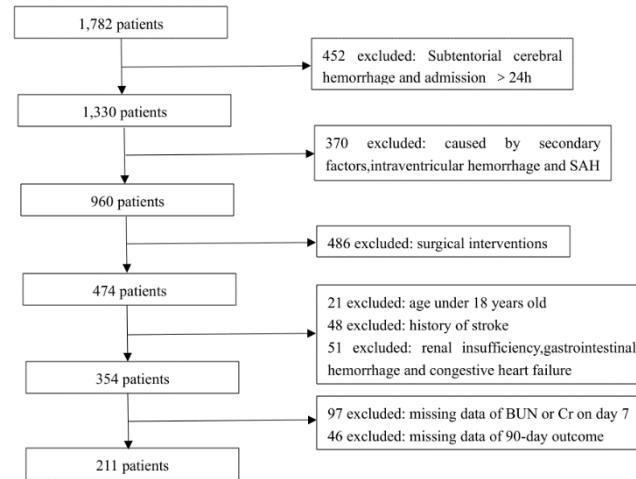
1,782 patients

452 excluded: Subtentorial cerebral hemorrhage and admission > 24h

1,330 patients

370 excluded: caused by secondary factors,intraventricular hemorrhage and SAH

960 patients

486 excluded: surgical interventions

474 patients

21 excluded: age under 18 years old
48 excluded: history of stroke
51 excluded: renal insufficiency,gastrointestinal hemorrhage and congestive heart failure

354 patients

97 excluded: missing data of BUN or Cr on day 7
46 excluded: missing data of 90-day outcome

211 patients